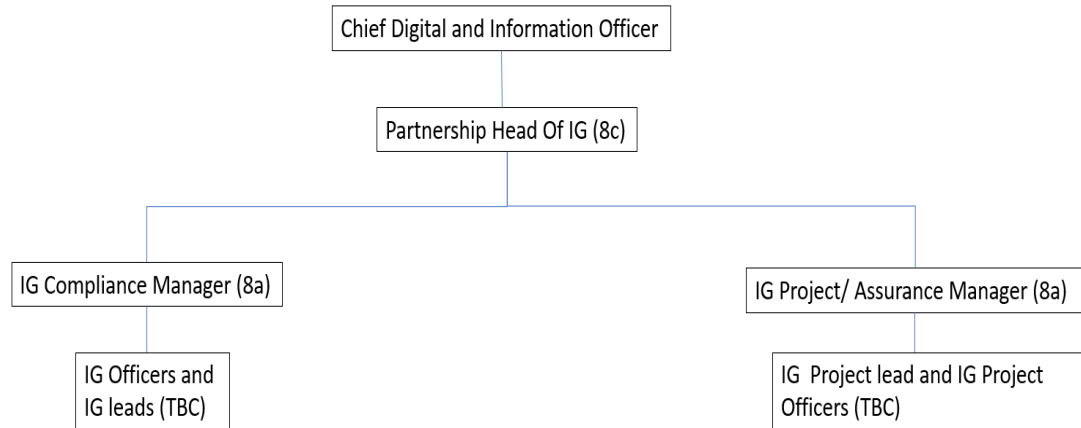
Chief Digital and Information Officer

Partnership Head Of IG (8c)

IG Compliance Manager (8a)

IG Officers and IG leads (TBC)

IG Project/ Assurance Manager (8a)

IG Project lead and IG Project Officers (TBC)